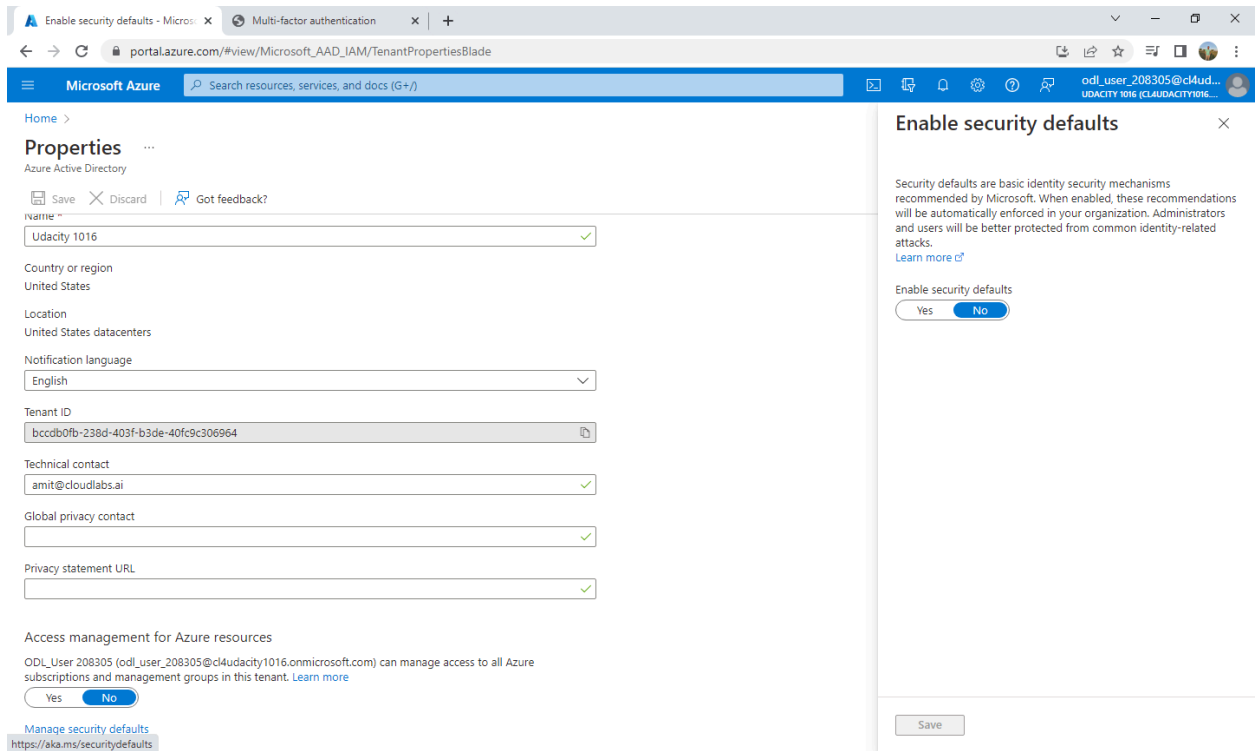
Enable security defaults - Micros ×
Multi-factor authentication ×
+

portal.azure.com/#view/Microsoft_AAD_IAM/TenantPropertiesBlade

Microsoft Azure
Search resources, services, and docs (G+/)
odl_user_208305@cl4ud...
UDACITY 1016 (CL4UDACITY1016....

Home >

Properties ...
Azure Active Directory

Save Discard Got feedback?

Name *
Udacity 1016

Country or region
United States

Location
United States datacenters

Notification language
English

Tenant ID
bccdb0fb-238d-403f-b3de-40fc9c306964

Technical contact
amit@cloudlabs.ai

Global privacy contact

Privacy statement URL

Access management for Azure resources

ODL_User 208305 (odl_user_208305@cl4udacity1016.onmicrosoft.com) can manage access to all Azure subscriptions and management groups in this tenant. Learn more

Yes No

Manage security defaults
https://aka.ms/securitydefaults

Enable security defaults

Security defaults are basic identity security mechanisms recommended by Microsoft. When enabled, these recommendations will be automatically enforced in your organization. Administrators and users will be better protected from common identity-related attacks.
Learn more

Enable security defaults
Yes No

Save